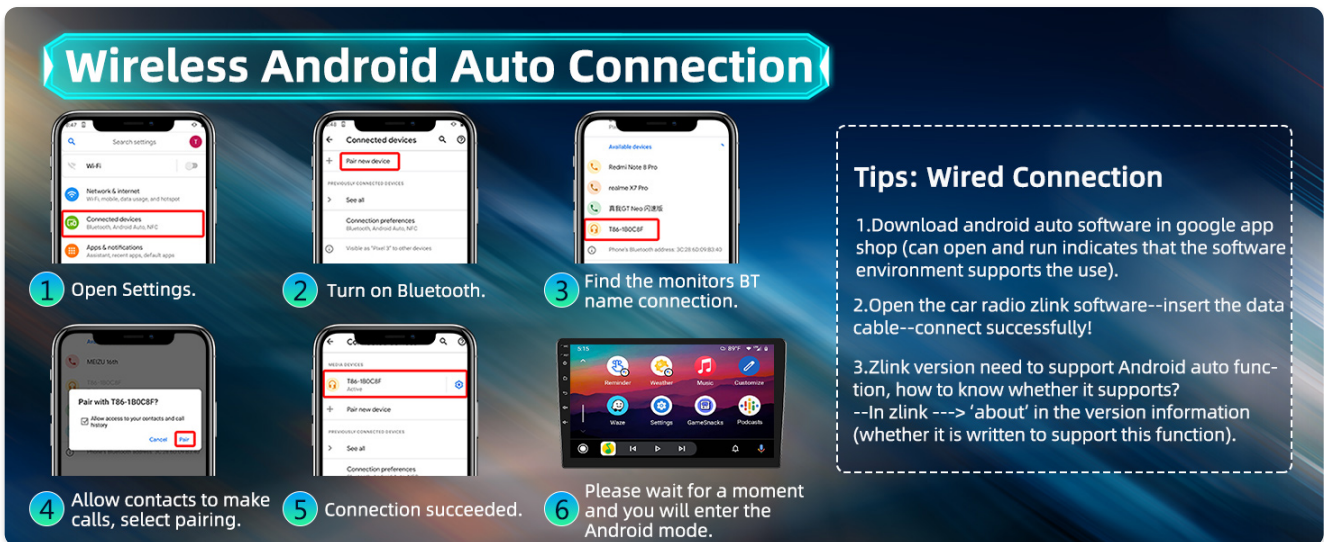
Wireless Android Auto Connection

Search settings
Wi-Fi
Network & internet
Wi-Fi, mobile, data usage, and hotspot
Connected devices
Bluetooth, Android Auto, NFC
Apps & notifications
Assistant, recent apps, default apps

1 Open Settings.

Connected devices
Pair new device
PREVIOUSLY CONNECTED DEVICES
See all
Connection preferences
Visible as "Pixel 3" to other devices

2 Turn on Bluetooth.

Available devices
Redmi Note 8 Pro
realme X7 Pro
真我GT Neo 闪速版
T86-1B0C8F
Phone's Bluetooth address: 3C:28:6D:09:B3:43

3 Find the monitors BT name connection.

MEIZU 16th
T86-1B0C8F
Pair with T86-1B0C8F?
Allow access to your contacts and call history
Cancel Pair

4 Allow contacts to make calls, select pairing.

MEDIA DEVICES
T86-1B0C8F
Active
Pair new device
PREVIOUSLY CONNECTED DEVICES
See all
Connection preferences

5 Connection succeeded.

Reminder Weather Music Customize
Waze Settings GameSnacks Podcasts

6 Please wait for a moment and you will enter the Android mode.

Tips: Wired Connection

1.Download android auto software in google app shop (can open and run indicates that the software environment supports the use).

2.Open the car radio zlink software--insert the data cable--connect successfully!

3.Zlink version need to support Android auto function, how to know whether it supports?
--In zlink ---> 'about' in the version information (whether it is written to support this function).